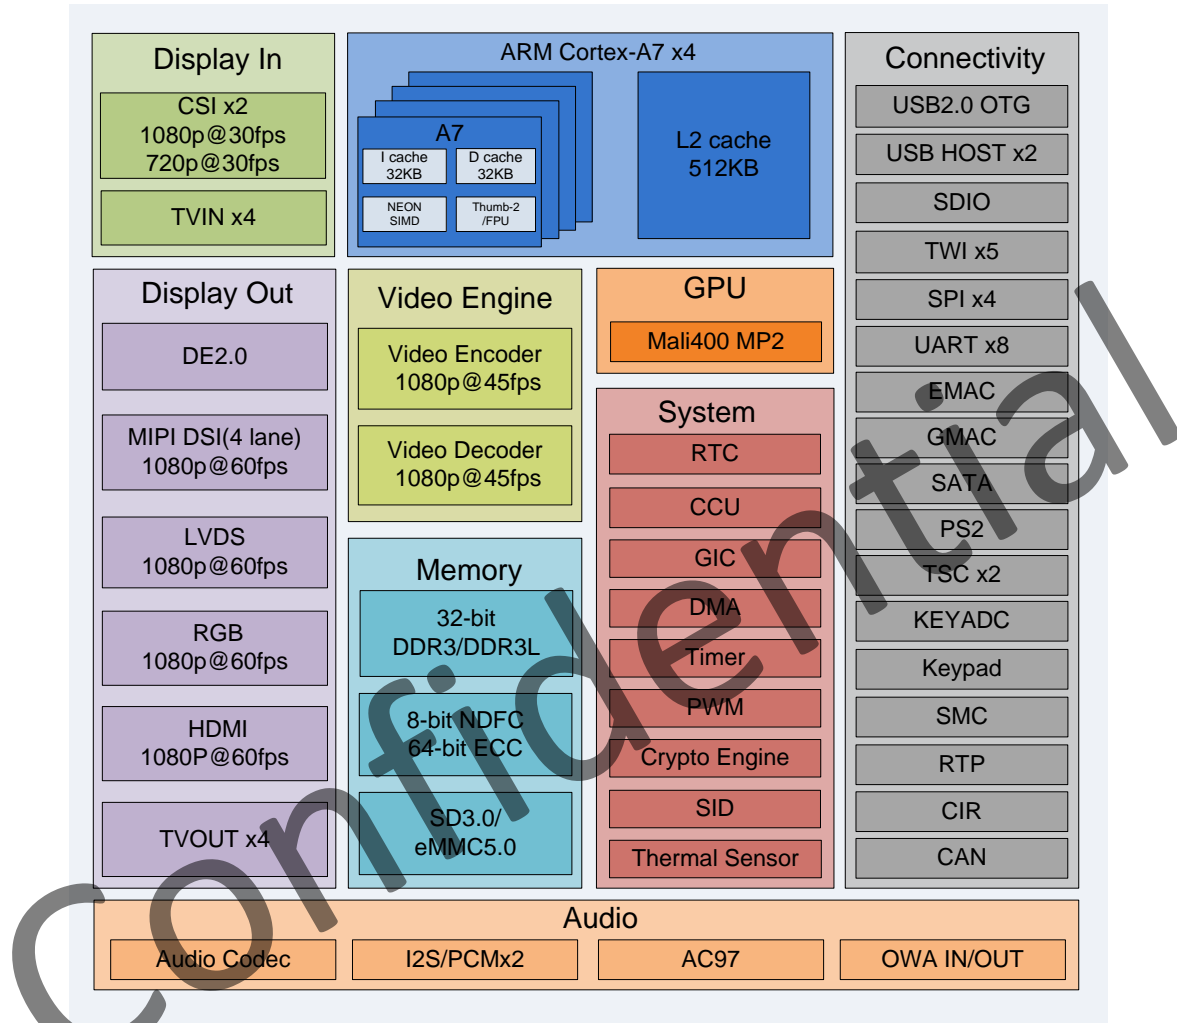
Display In

CSI x2
1080p@30fps
720p@30fps

TVIN x4

ARM Cortex-A7 x4

A7

I cache
32KB

D cache
32KB

NEON
SIMD

Thumb-2
/FPU

L2 cache
512KB

Connectivity

USB2.0 OTG

USB HOST x2

SDIO

TWI x5

SPI x4

UART x8

EMAC

GMAC

SATA

PS2

TSC x2

KEYADC

Keypad

SMC

RTP

CIR

CAN

Display Out

DE2.0

MIPI DSI(4 lane)
1080p@60fps

LVDS
1080p@60fps

RGB
1080p@60fps

HDMI
1080P@60fps

TVOUT x4

Video Engine

Video Encoder
1080p@45fps

Video Decoder
1080p@45fps

GPU

Mali400 MP2

System

RTC

CCU

GIC

DMA

Timer

PWM

Crypto Engine

SID

Thermal Sensor

Memory

32-bit
DDR3/DDR3L

8-bit NDFC
64-bit ECC

SD3.0/
eMMC5.0

Audio

Audio Codec

I2S/PCMx2

AC97

OWA IN/OUT

Confidential